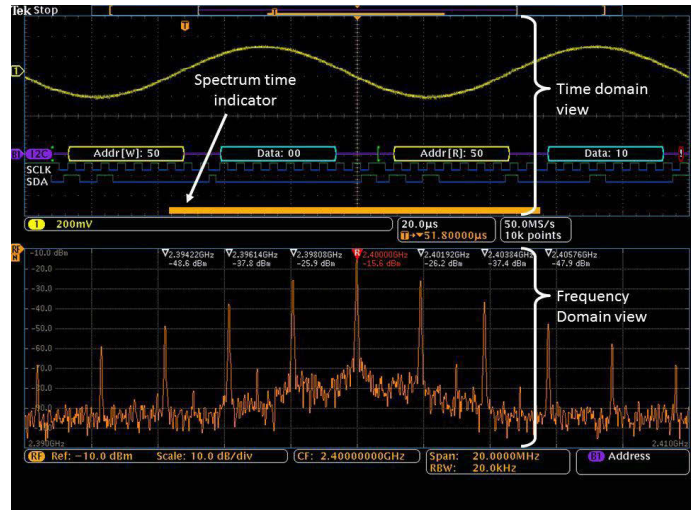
Tek Stop

T

1

Spectrum time indicator

Time domain view

B1 I2C Addr[W]: 50 Data: 00 Addr[R]: 50 Data: 10

SCLK

SDA

1 200mV

20.0μs
T→▾51.80000μs

50.0MS/s
10k points

RF
-10.0 dBm
-20.0
-30.0
-40.0
-50.0
-60.0
-70.0
-80.0
-90.0

∇2.39422GHz -48.6 dBm
∇2.39614GHz -37.8 dBm
∇2.39808GHz -25.9 dBm
R 2.40000GHz -15.6 dBm
∇2.40192GHz -26.2 dBm
∇2.40384GHz -37.4 dBm
∇2.40576GHz -47.9 dBm

Frequency Domain view

2.390GHz
2.410GHz

RF Ref: -10.0 dBm Scale: 10.0 dB/div

CF: 2.40000000GHz

Span: 20.0000MHz
RBW: 20.0kHz

B1 Address